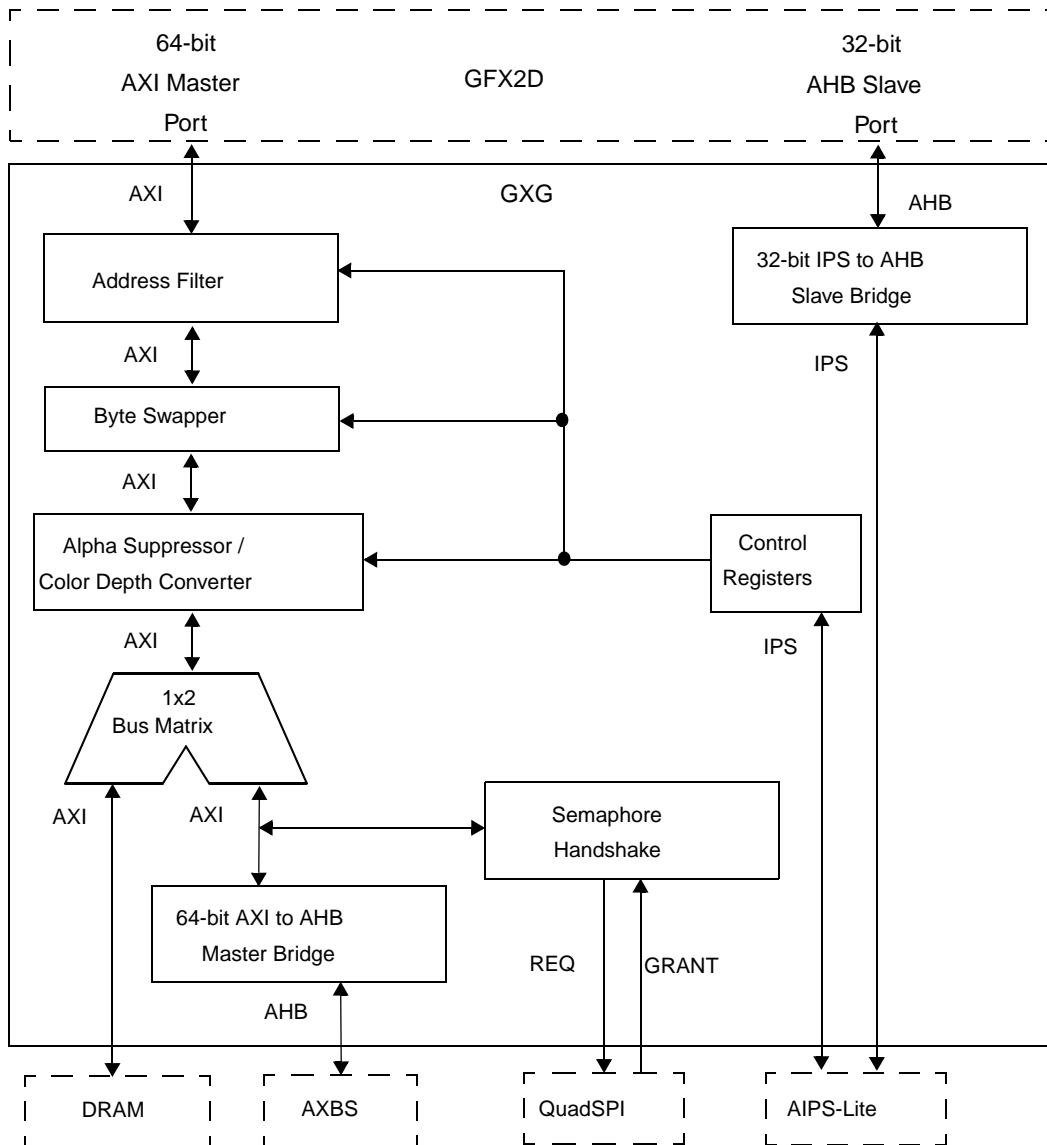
64-bit
AXI Master
Port

GFX2D

32-bit
AHB Slave
Port

GXG

AXI

AHB

Address Filter

32-bit IPS to AHB
Slave Bridge

AXI

IPS

Byte Swapper

AXI

Alpha Suppressor /
Color Depth Converter

Control
Registers

AXI

IPS

1x2
Bus Matrix

AXI

AXI

Semaphore
Handshake

64-bit AXI to AHB
Master Bridge

REQ

GRANT

AHB

DRAM

AXBS

QuadSPI

AIPS-Lite